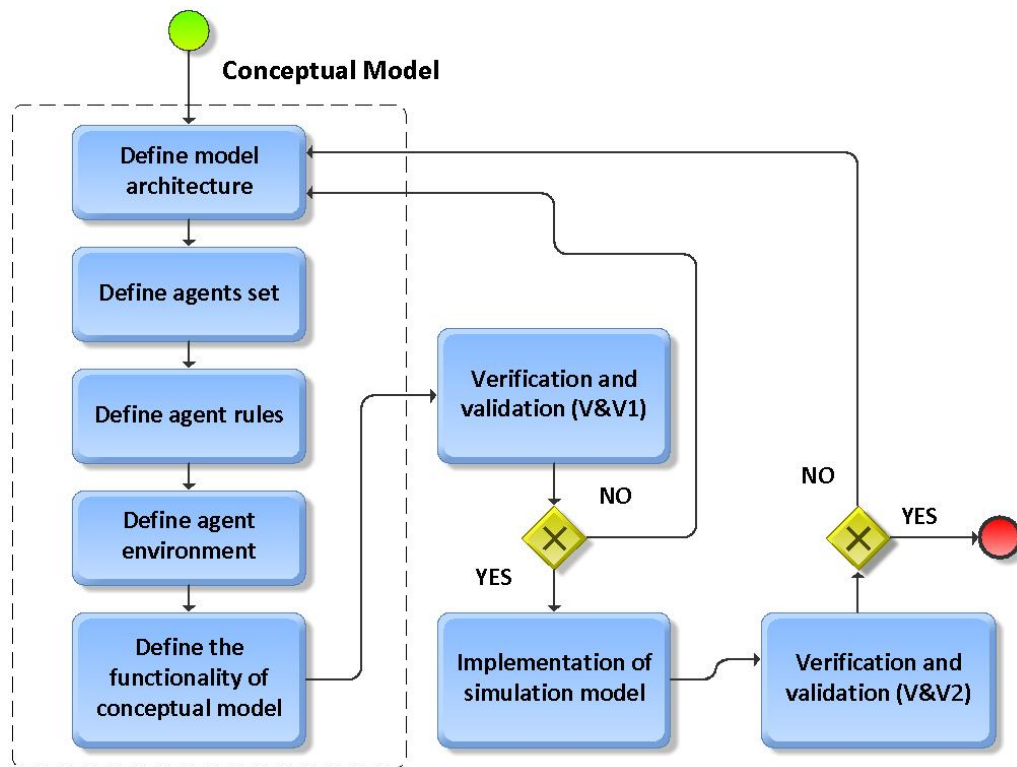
Conceptual Model

Define model architecture

Define agents set

Define agent rules

Define agent environment

Define the functionality of conceptual model

Verification and validation (V&V1)

NO

YES

Implementation of simulation model

Verification and validation (V&V2)

NO

YES